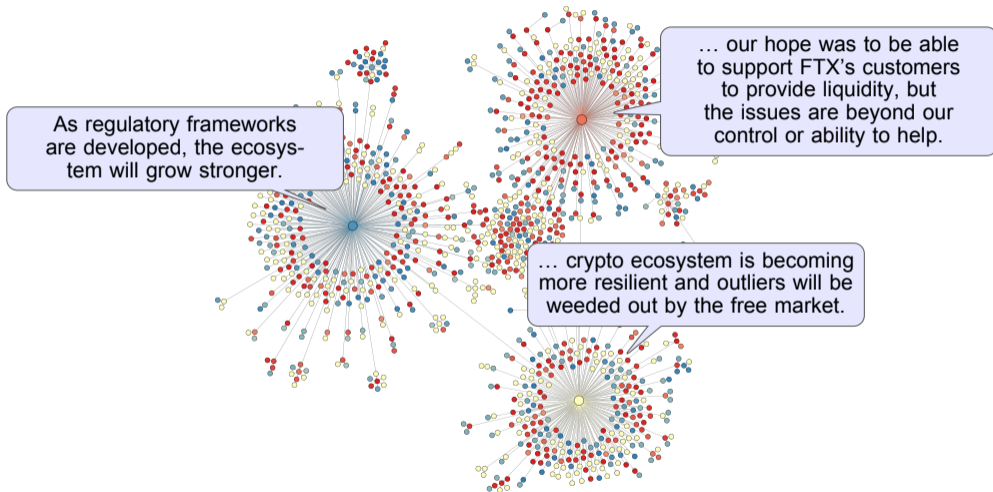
As regulatory frameworks are developed, the ecosystem will grow stronger.

… our hope was to be able to support FTX's customers to provide liquidity, but the issues are beyond our control or ability to help.

… crypto ecosystem is becoming more resilient and outliers will be weeded out by the free market.